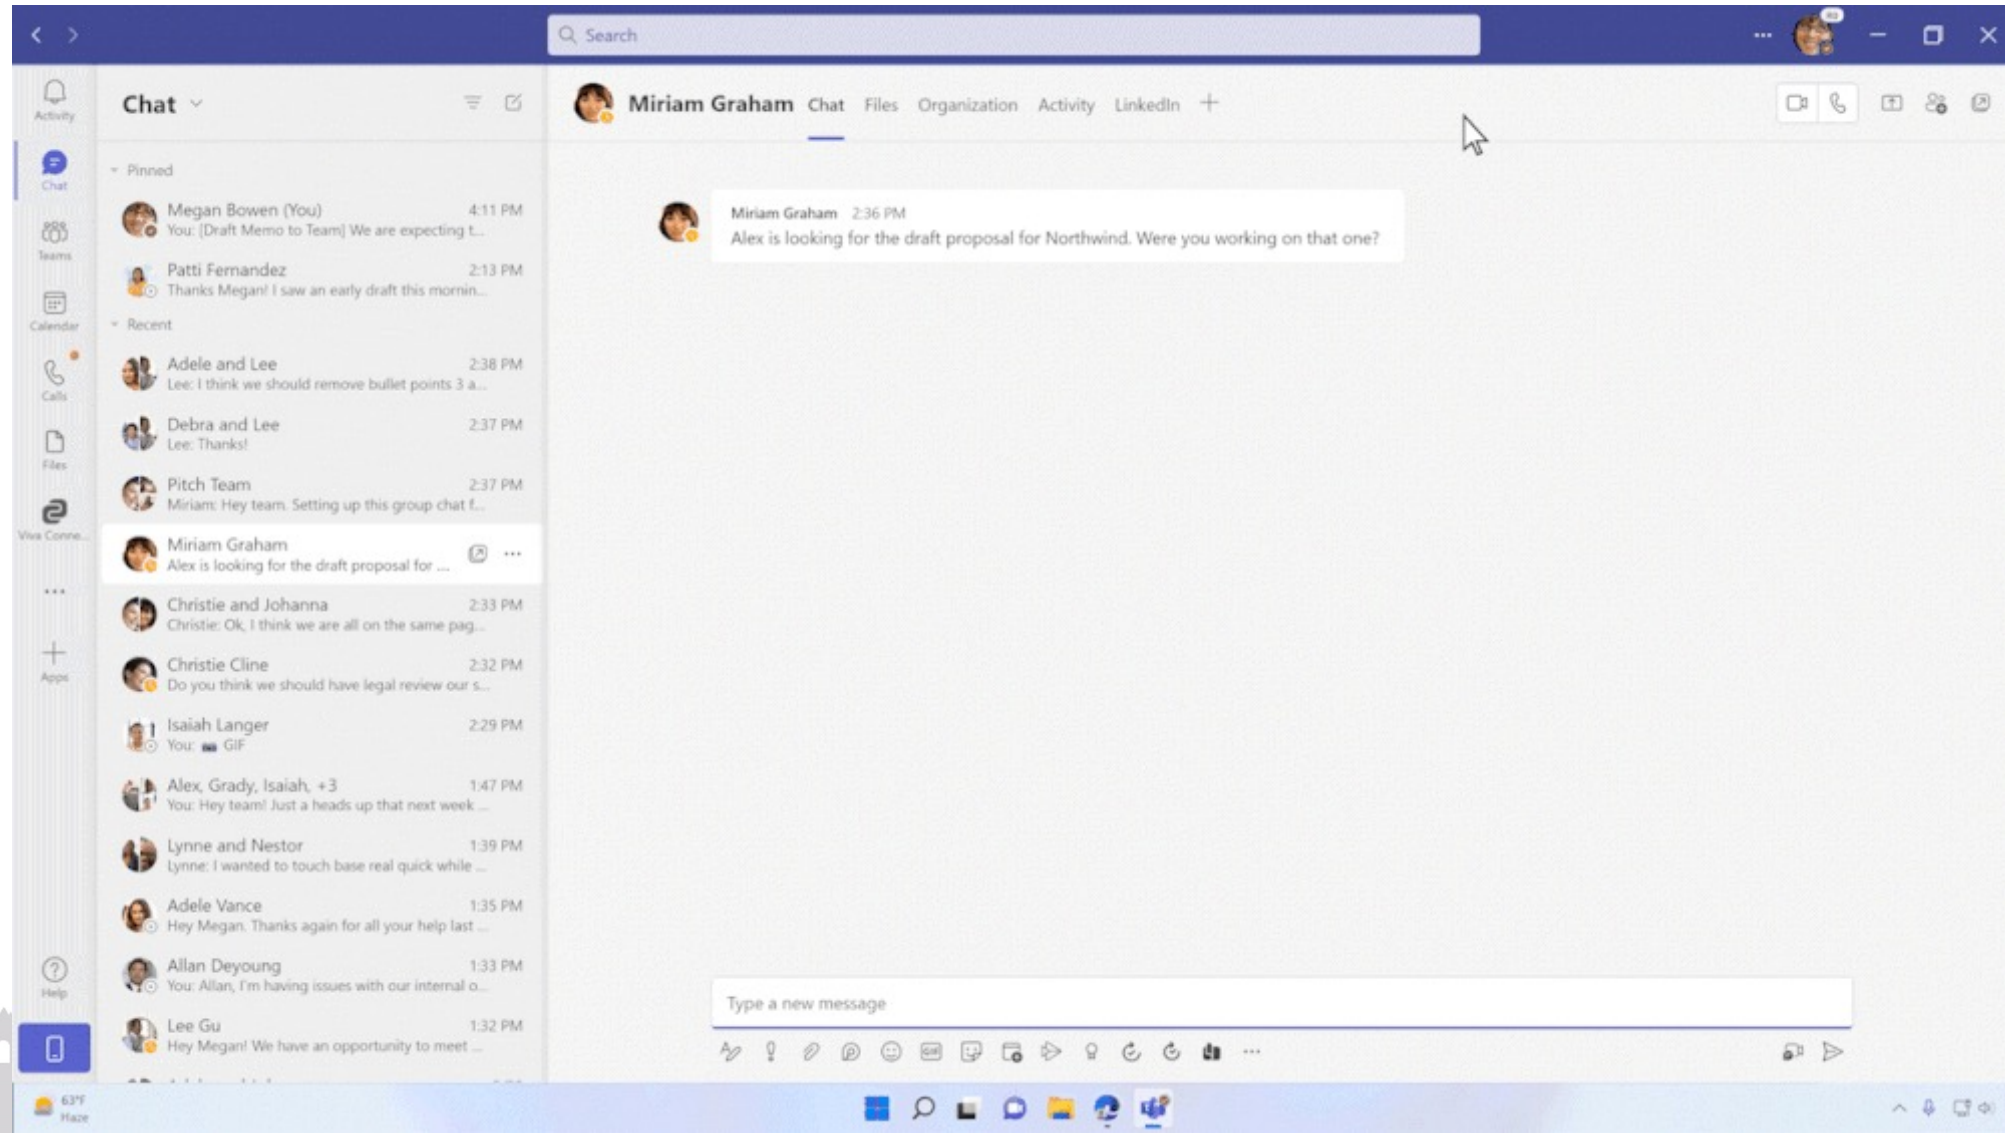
Search

Activity
Chat
Teams
Calendar
Calls
Files
Viva Conne...
...
Apps
Help

Chat

Pinned

Megan Bowen (You) 4:11 PM
You: [Draft Memo to Team] We are expecting t...

Patti Fernandez 2:13 PM
Thanks Megan! I saw an early draft this mornin...

Recent

Adele and Lee 2:38 PM
Lee: I think we should remove bullet points 3 a...

Debra and Lee 2:37 PM
Lee: Thanks!

Pitch Team 2:37 PM
Miriam: Hey team. Setting up this group chat f...

Miriam Graham
Alex is looking for the draft proposal for ...

Christie and Johanna 2:33 PM
Christie: Ok, I think we are all on the same pag...

Christie Cline 2:32 PM
Do you think we should have legal review our s...

Isaiah Langer 2:29 PM
You: GIF

Alex, Grady, Isaiah, +3 1:47 PM
You: Hey team! Just a heads up that next week ...

Lynne and Nestor 1:39 PM
Lynne: I wanted to touch base real quick while ...

Adele Vance 1:35 PM
Hey Megan. Thanks again for all your help last ...

Allan Deyoung 1:33 PM
You: Allan, I'm having issues with our internal o...

Lee Gu 1:32 PM
Hey Megan! We have an opportunity to meet ...

Miriam Graham Chat Files Organization Activity LinkedIn +

Miriam Graham 2:36 PM
Alex is looking for the draft proposal for Northwind. Were you working on that one?

Type a new message

63°F
Haze